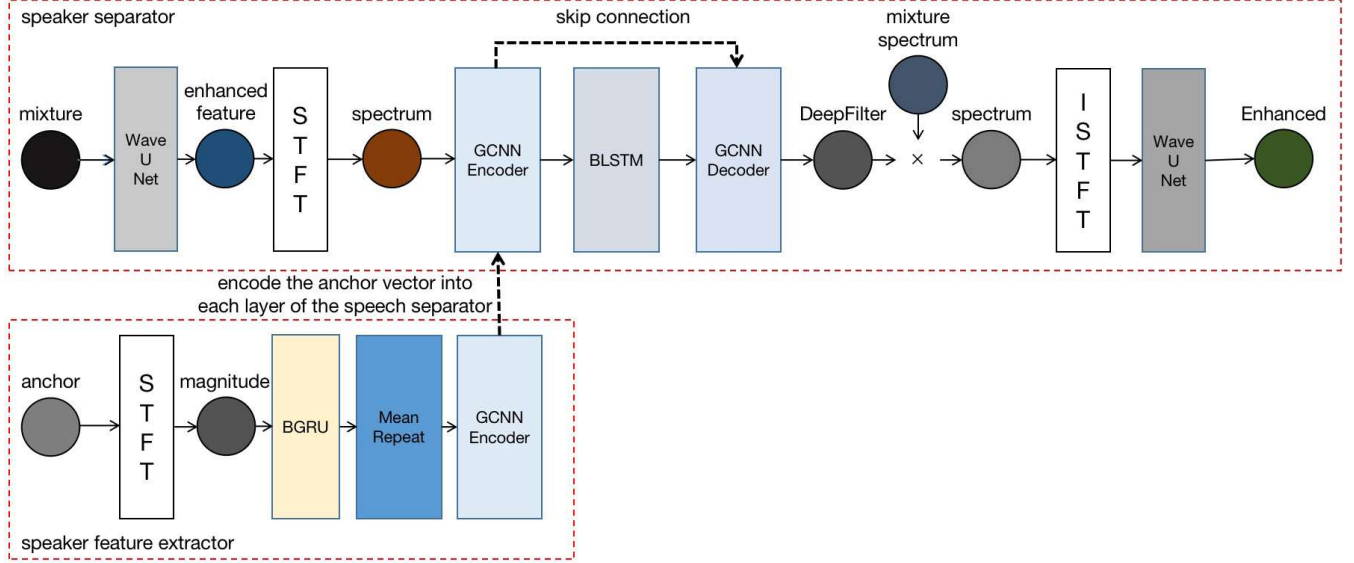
speaker separator

skip connection

mixture spectrum

mixture

Wave U Net

enhanced feature

S T F T

spectrum

GCNN Encoder

BLSTM

GCNN Decoder

DeepFilter

×

spectrum

I S T F T

Wave U Net

Enhanced

encode the anchor vector into each layer of the speech separator

anchor

S T F T

magnitude

BGRU

Mean Repeat

GCNN Encoder

speaker feature extractor